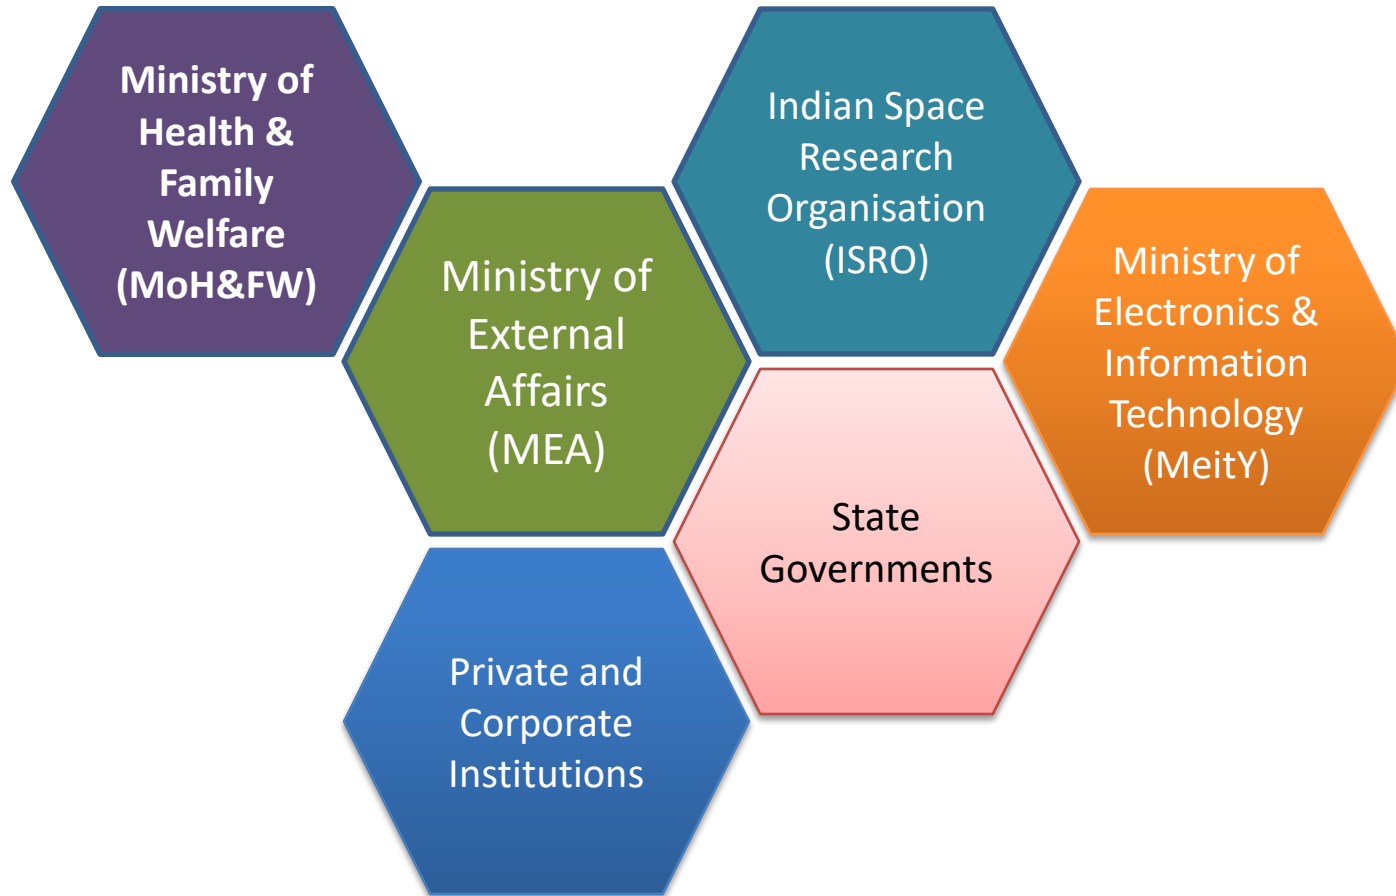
Ministry of Health & Family Welfare (MoH&FW)

Ministry of External Affairs (MEA)

Indian Space Research Organisation (ISRO)

Ministry of Electronics & Information Technology (MeitY)

State Governments

Private and Corporate Institutions